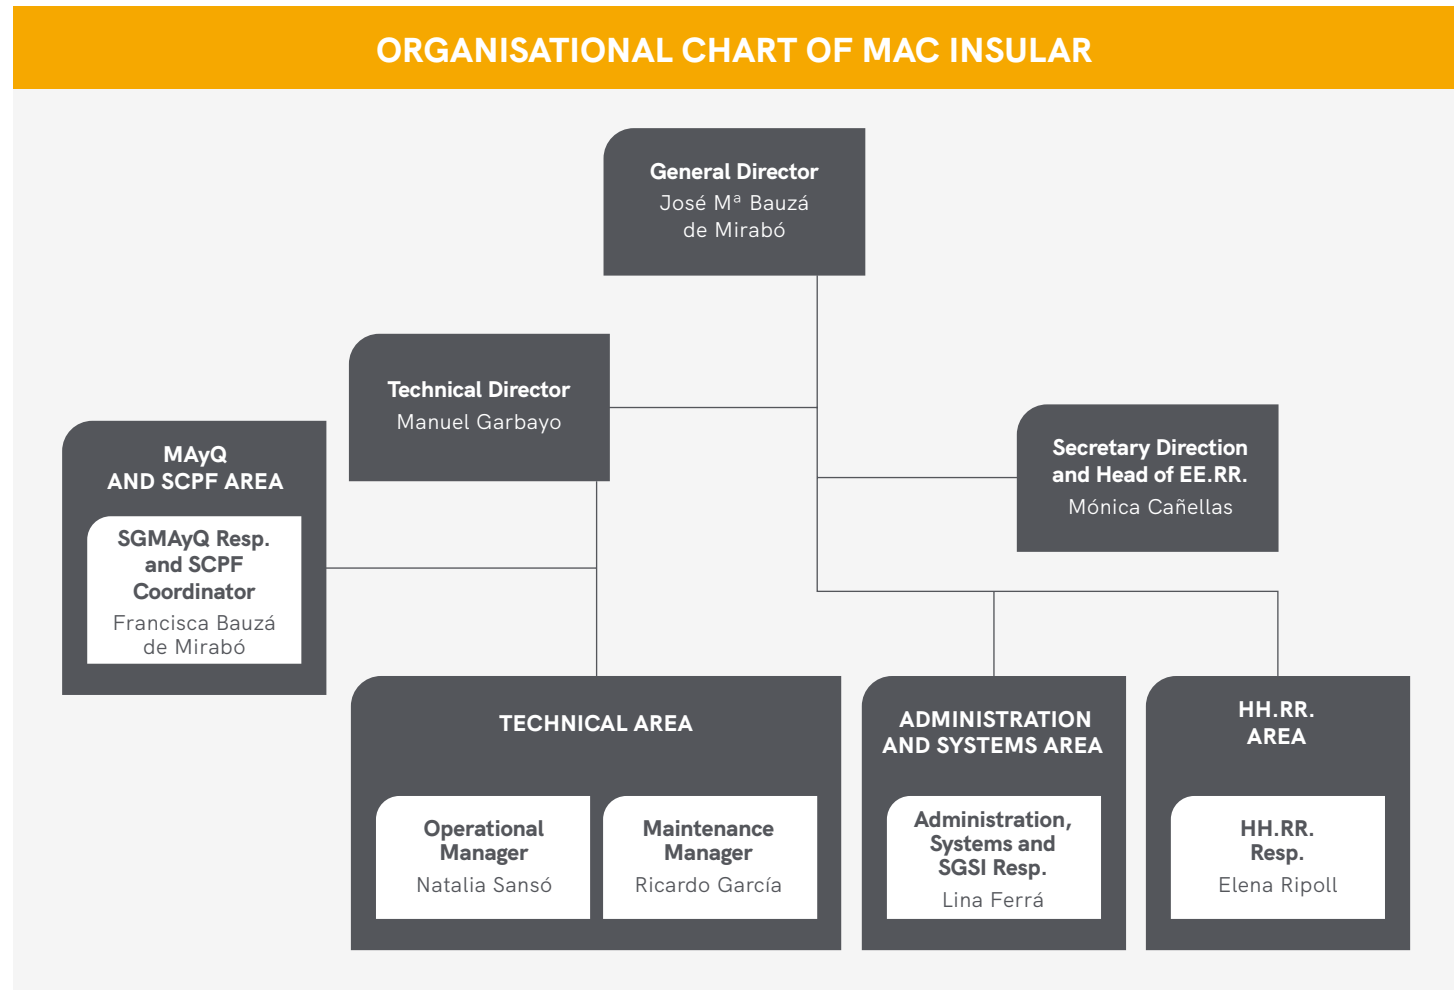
ORGANISATIONAL CHART OF MAC INSULAR

General Director
José Mª Bauzá de Mirabó

Technical Director
Manuel Garbayo

Secretary Direction and Head of EE.RR.
Mónica Cañellas

MAyQ AND SCPF AREA

SGMAyQ Resp. and SCPF Coordinator
Francisca Bauzá de Mirabó

TECHNICAL AREA

Operational Manager
Natalia Sansó

Maintenance Manager
Ricardo García

ADMINISTRATION AND SYSTEMS AREA

Administration, Systems and SGSI Resp.
Lina Ferrá

HH.RR. AREA

HH.RR. Resp.
Elena Ripoll